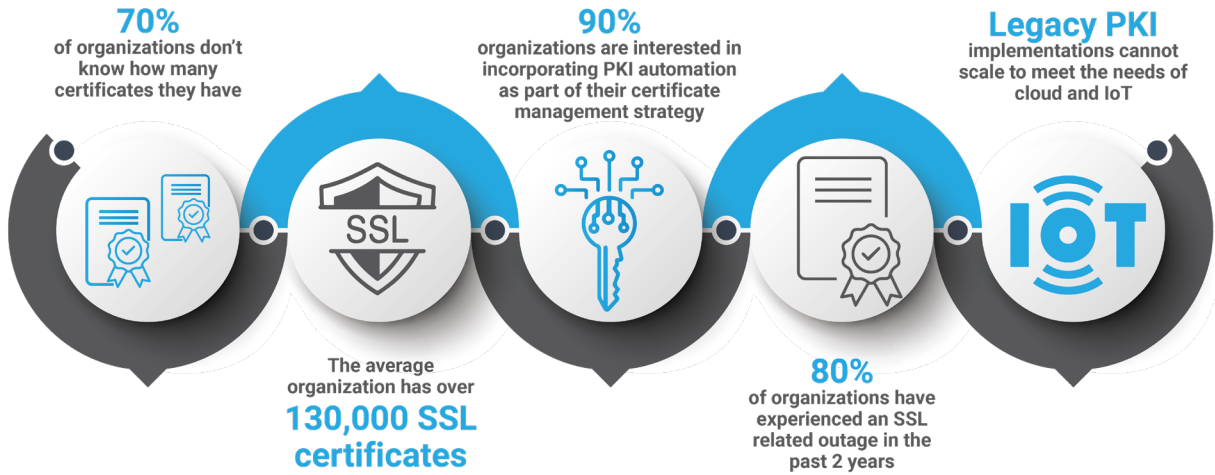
70%
of organizations don't know how many certificates they have

90%
organizations are interested in incorporating PKI automation as part of their certificate management strategy

Legacy PKI
implementations cannot scale to meet the needs of cloud and IoT

SSL

IOT

The average organization has over
130,000 SSL certificates

80%
of organizations have experienced an SSL related outage in the past 2 years